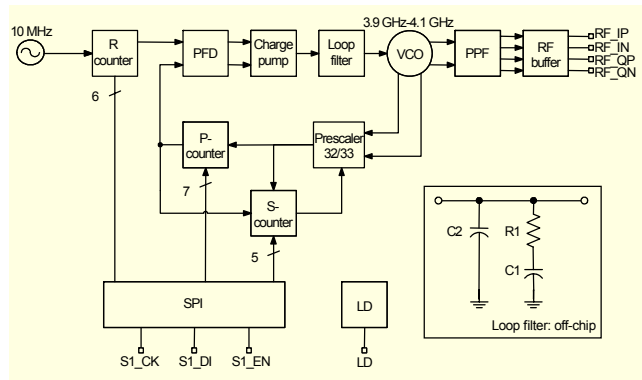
10 MHz

R counter

PFD

Charge pump

Loop filter

3.9 GHz-4.1 GHz

VCO

PPF

RF buffer

RF_IP
RF_IN
RF_QP
RF_QN

6

P-counter

Prescaler 32/33

7

S-counter

5

C2

R1

C1

SPI

LD

Loop filter: off-chip

S1_CK

S1_DI

S1_EN

LD